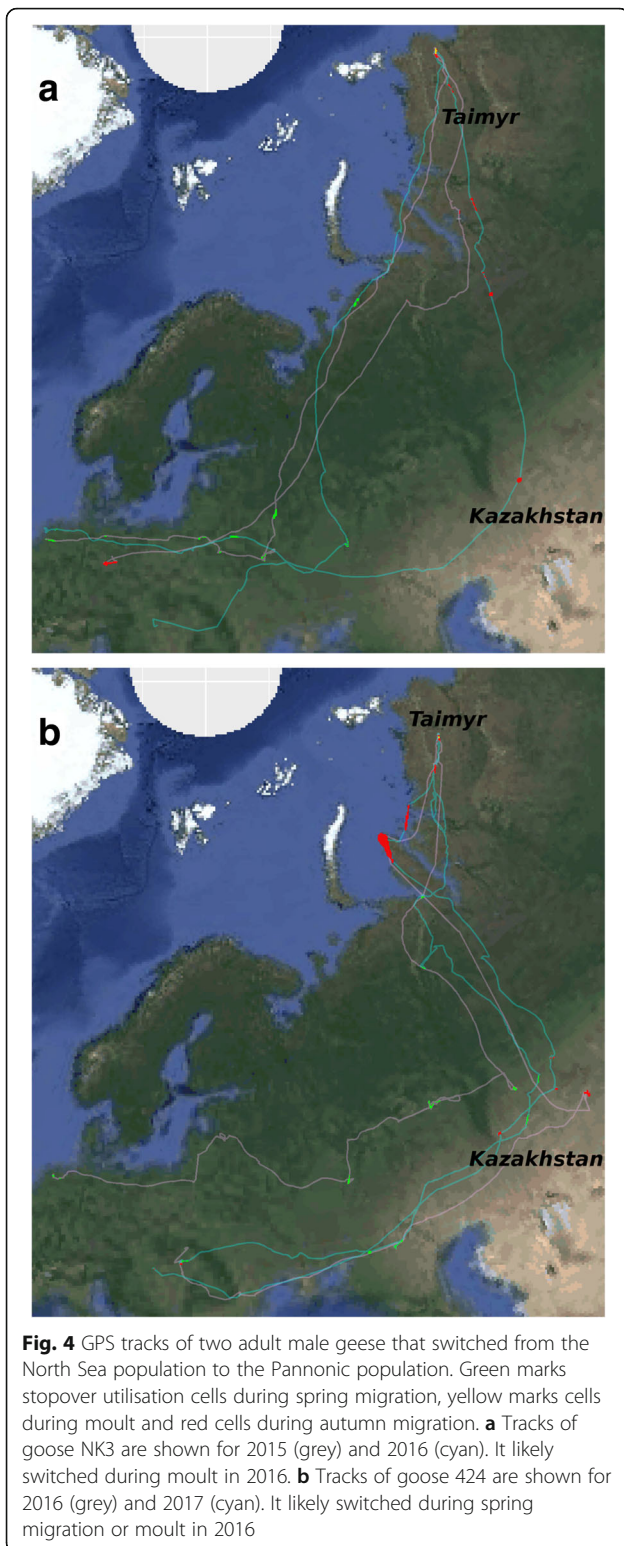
a

Taimyr

Kazakhstan

b

Taimyr

Kazakhstan

**Fig. 4** GPS tracks of two adult male geese that switched from the North Sea population to the Pannonic population. Green marks stopover utilisation cells during spring migration, yellow marks cells during moult and red cells during autumn migration. **a** Tracks of goose NK3 are shown for 2015 (grey) and 2016 (cyan). It likely switched during moult in 2016. **b** Tracks of goose 424 are shown for 2016 (grey) and 2017 (cyan). It likely switched during spring migration or moult in 2016